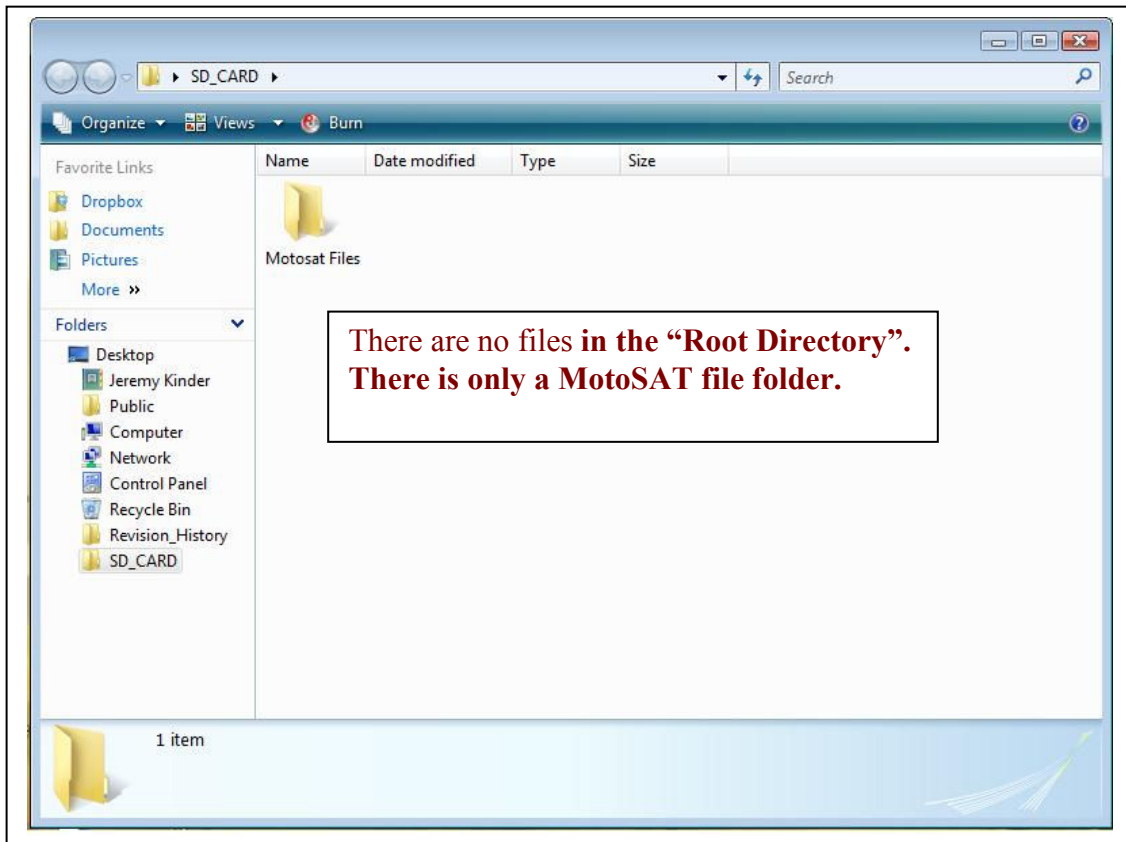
▸ SD_CARD ▸

Search

Organize ▾ Views ▾ Burn

Favorite Links
Dropbox
Documents
Pictures
More »

Folders
Desktop
Jeremy Kinder
Public
Computer
Network
Control Panel
Recycle Bin
Revision_History
SD_CARD

| Name | Date modified | Type | Size |
|---|---|---|---|

Motosat Files

There are no files **in the "Root Directory". There is only a MotoSAT file folder.**

1 item